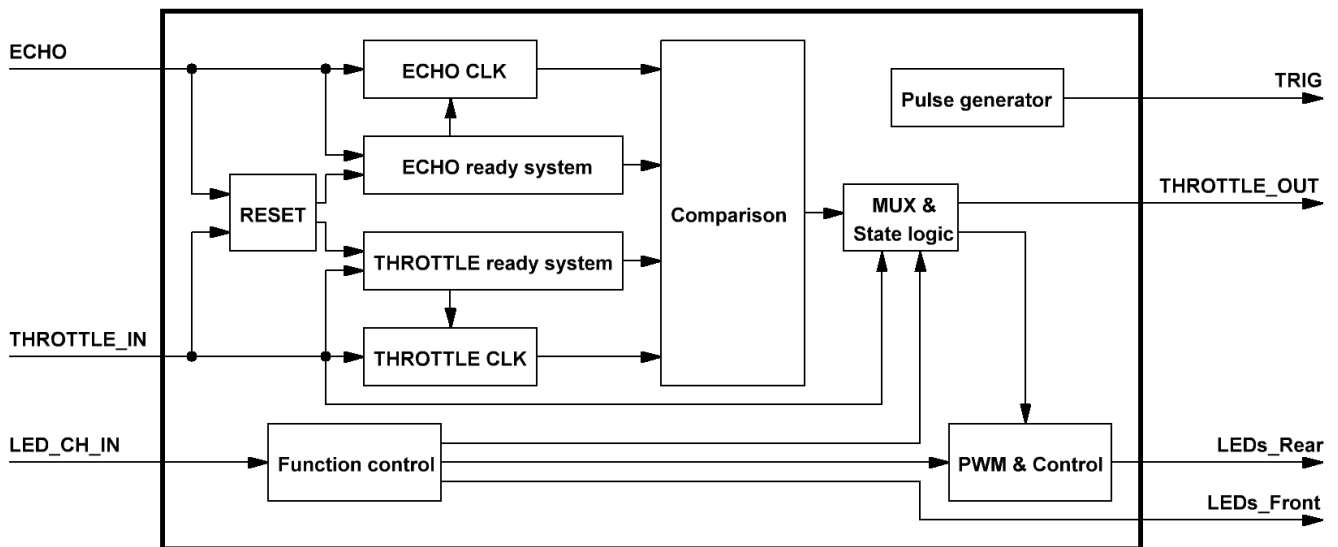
ECHO

ECHO CLK

Pulse generator

TRIG

ECHO ready system

RESET

Comparison

MUX & State logic

THROTTLE_OUT

THROTTLE ready system

THROTTLE_IN

THROTTLE CLK

LED_CH_IN

Function control

PWM & Control

LEDs_Rear

LEDs_Front